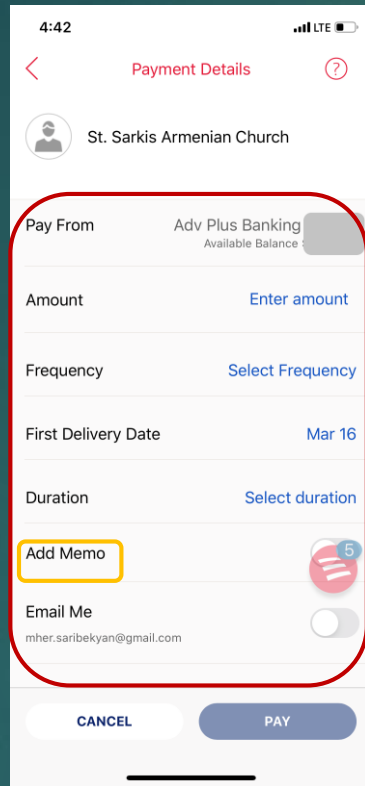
4:42
LTE

Payment Details
?

St. Sarkis Armenian Church

Pay From
Adv Plus Banking
Available Balance $ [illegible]

Amount
Enter amount

Frequency
Select Frequency

First Delivery Date
Mar 16

Duration
Select duration

Add Memo
5

Email Me
mher.saribekyan@gmail.com

CANCEL
PAY